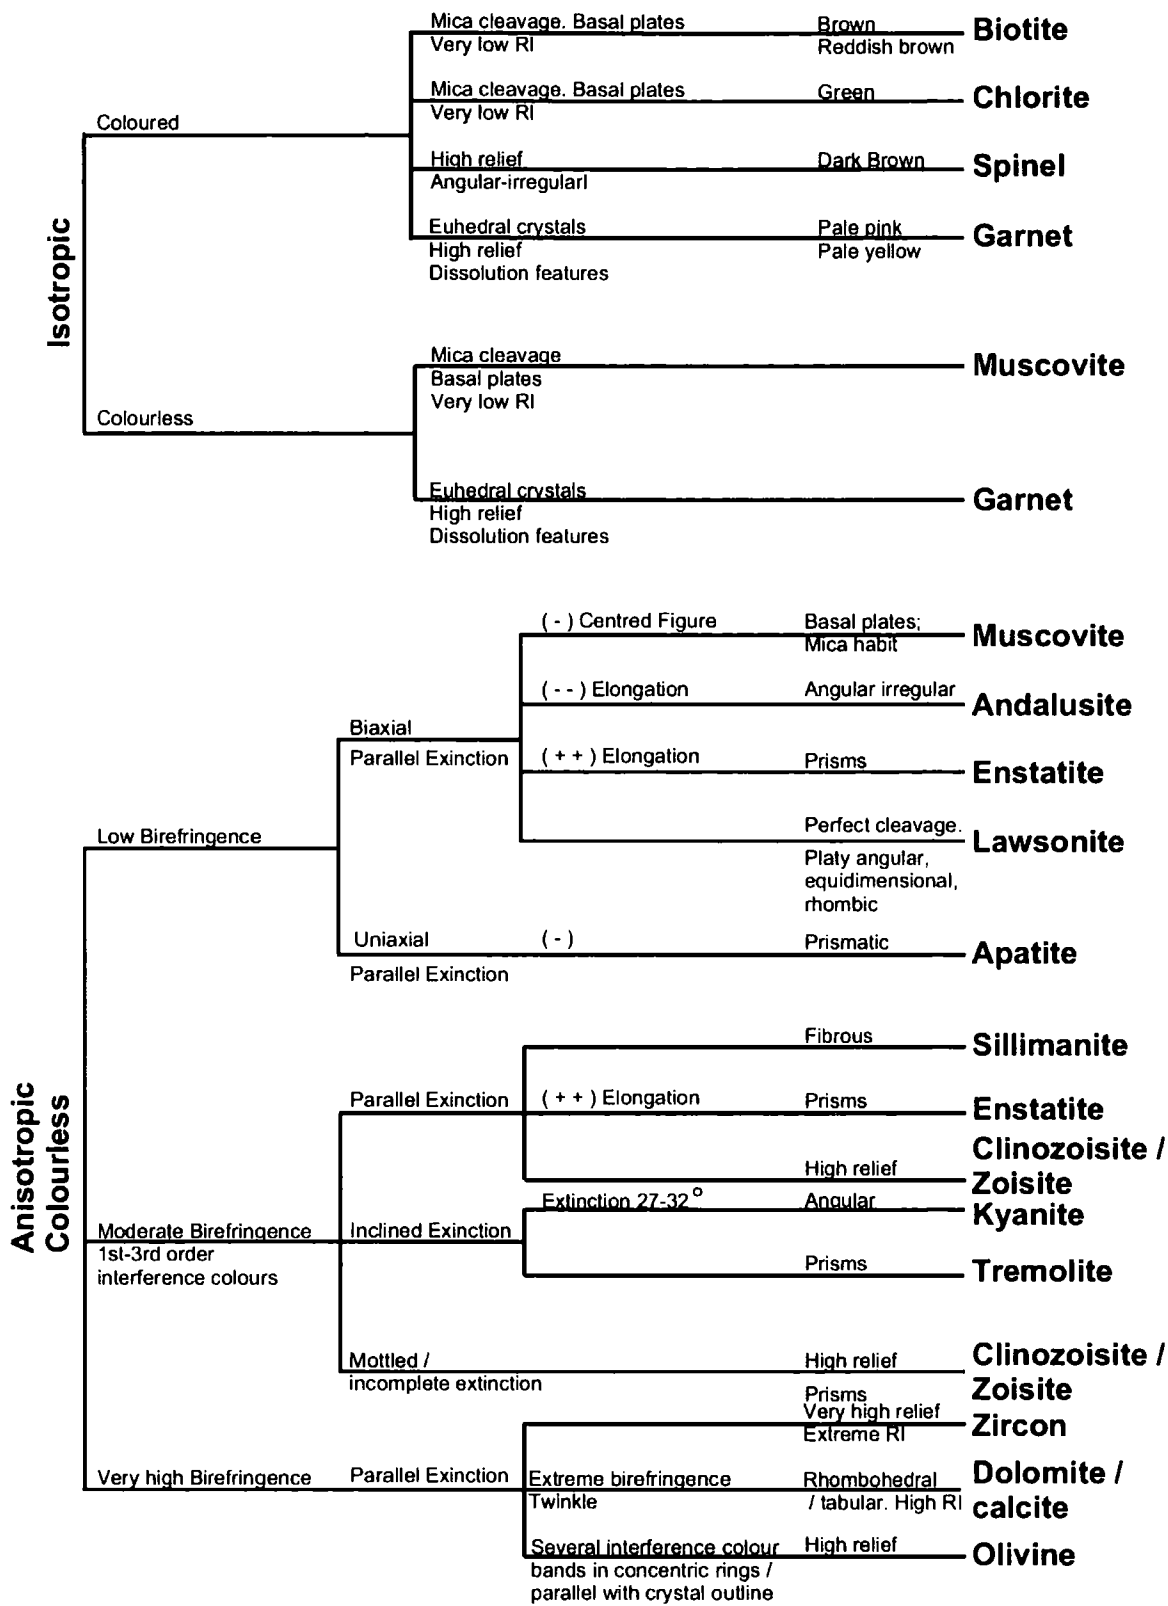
Isotropic

Coloured

Mica cleavage. Basal plates
Very low RI
Brown
Reddish brown
Biotite

Mica cleavage. Basal plates
Very low RI
Green
Chlorite

High relief
Angular-irregularl
Dark Brown
Spinel

Euhedral crystals
High relief
Dissolution features
Pale pink
Pale yellow
Garnet

Colourless

Mica cleavage
Basal plates
Very low RI
Muscovite

Euhedral crystals
High relief
Dissolution features
Garnet

Anisotropic
Colourless

Low Birefringence

Biaxial
Parallel Exinction

( - ) Centred Figure
Basal plates;
Mica habit
Muscovite

( - - ) Elongation
Angular irregular
Andalusite

( + + ) Elongation
Prisms
Enstatite

Perfect cleavage.
Platy angular, equidimensional, rhombic
Lawsonite

Uniaxial
Parallel Exinction
( - )
Prismatic
Apatite

Moderate Birefringence
1st-3rd order interference colours

Parallel Exinction

Fibrous
Sillimanite

( + + ) Elongation
Prisms
Enstatite

High relief
Clinozoisite / Zoisite

Inclined Exinction

Extinction 27-32 $^{o}$
Angular
Kyanite

Prisms
Tremolite

Mottled / incomplete extinction
High relief
Prisms
Clinozoisite / Zoisite

Very high Birefringence
Parallel Exinction

Very high relief
Extreme RI
Zircon

Extreme birefringence
Twinkle
Rhombohedral / tabular. High RI
Dolomite / calcite

Several interference colour bands in concentric rings / parallel with crystal outline
High relief
Olivine